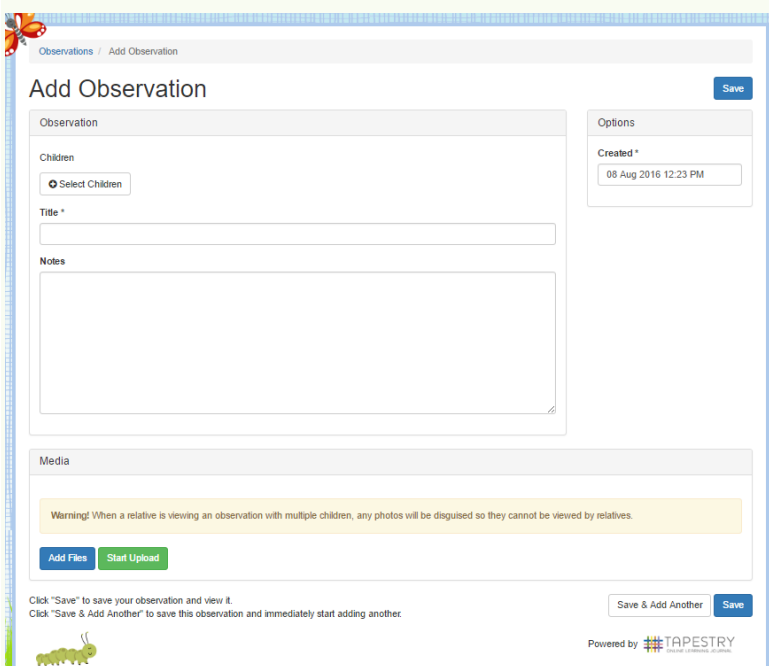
Observations / Add Observation

Add Observation

Save

Observation

Children

Select Children

Title *

Notes

Options

Created *

08 Aug 2016 12:23 PM

Media

Warning! When a relative is viewing an observation with multiple children, any photos will be disguised so they cannot be viewed by relatives.

Add Files Start Upload

Click "Save" to save your observation and view it.
Click "Save & Add Another" to save this observation and immediately start adding another.

Save & Add Another Save

Powered by TAPESTRY ONLINE LEARNING JOURNAL